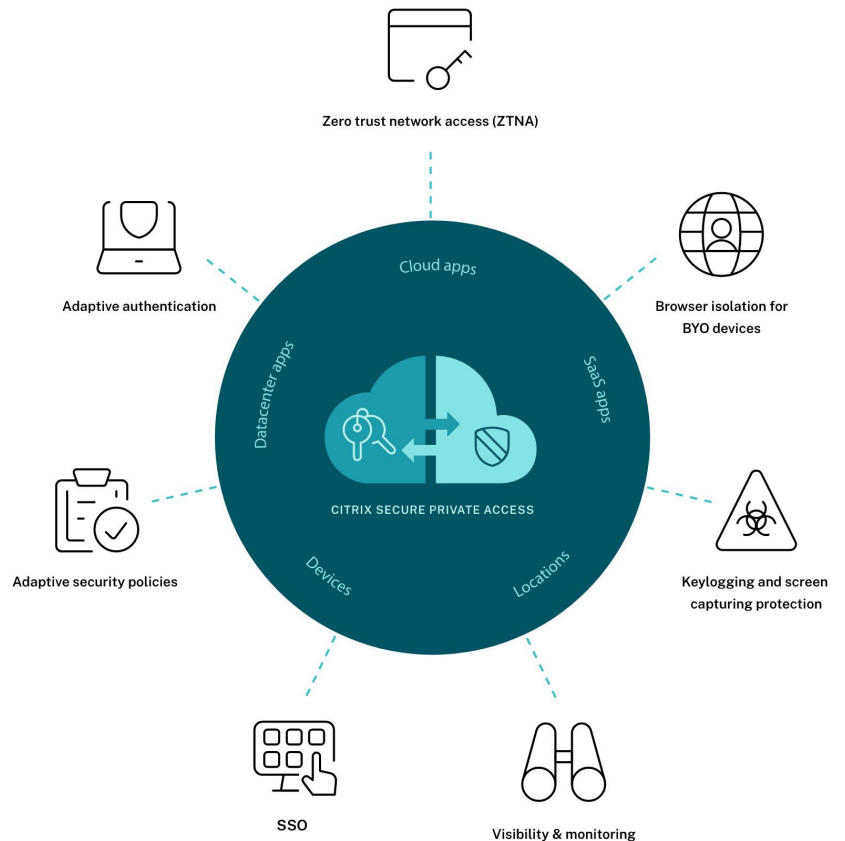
Zero trust network access (ZTNA)

Adaptive authentication

Browser isolation for BYO devices

Cloud apps

Datacenter apps

SaaS apps

CITRIX SECURE PRIVATE ACCESS

Devices

Locations

Adaptive security policies

Keylogging and screen capturing protection

SSO

Visibility & monitoring